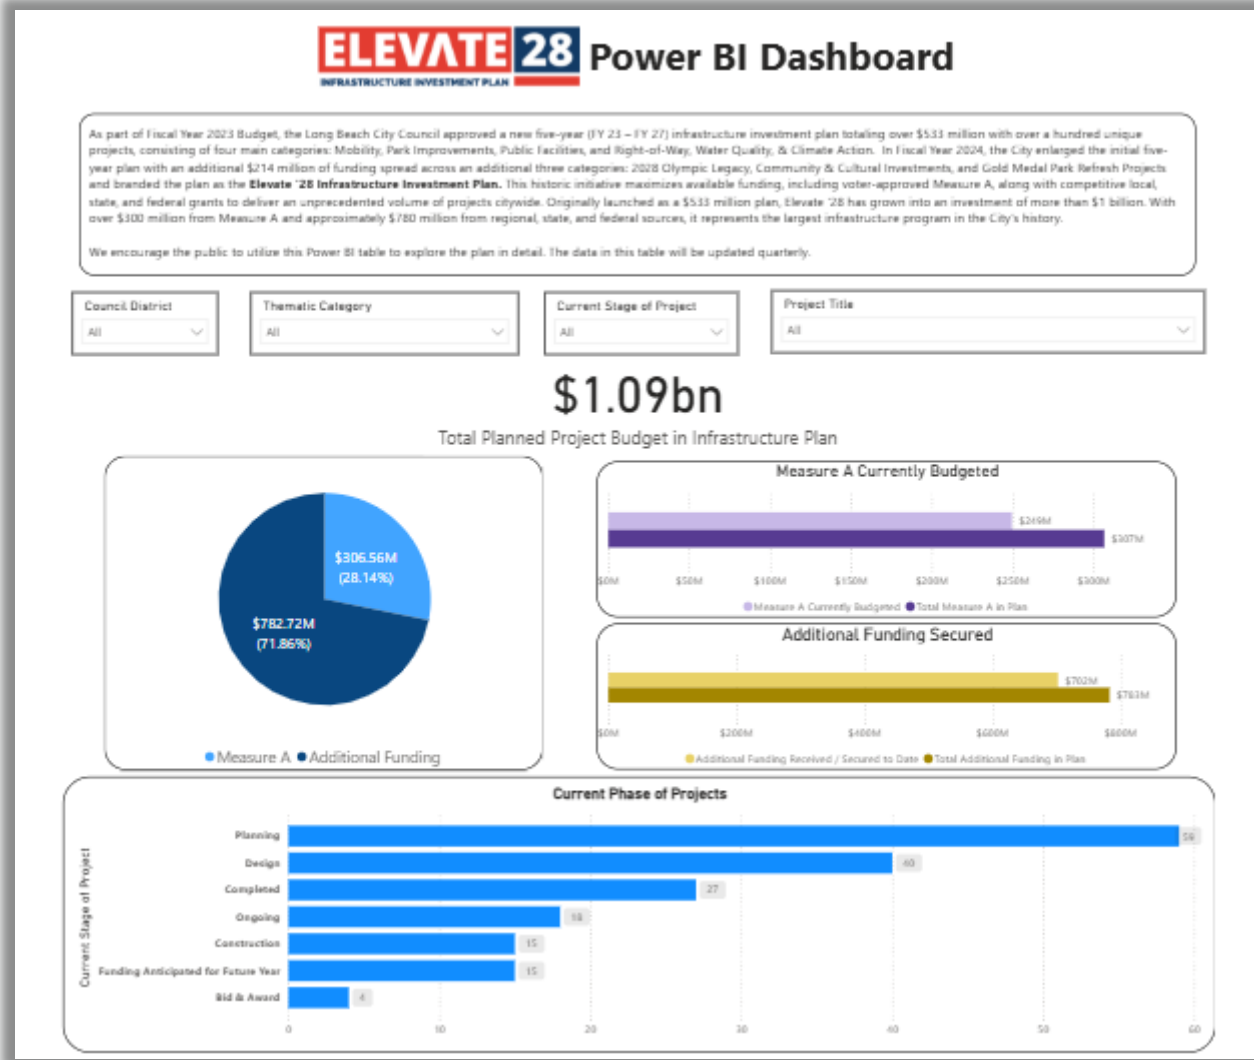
ELEVATE 28
INFRASTRUCTURE INVESTMENT PLAN
Power BI Dashboard

As part of Fiscal Year 2023 Budget, the Long Beach City Council approved a new five-year (FY 23 – FY 27) infrastructure investment plan totaling over $533 million with over a hundred unique projects, consisting of four main categories: Mobility, Park Improvements, Public Facilities, and Right-of-Way, Water Quality, & Climate Action. In Fiscal Year 2024, the City enlarged the initial five-year plan with an additional $214 million of funding spread across an additional three categories: 2028 Olympic Legacy, Community & Cultural Investments, and Gold Medal Park Refresh Projects and branded the plan as the **Elevate '28 Infrastructure Investment Plan.** This historic initiative maximizes available funding, including voter-approved Measure A, along with competitive local, state, and federal grants to deliver an unprecedented volume of projects citywide. Originally launched as a $533 million plan, Elevate '28 has grown into an investment of more than $1 billion. With over $300 million from Measure A and approximately $780 million from regional, state, and federal sources, it represents the largest infrastructure program in the City's history.

We encourage the public to utilize this Power BI table to explore the plan in detail. The data in this table will be updated quarterly.

Council District
All

Thematic Category
All

Current Stage of Project
All

Project Title
All

$1.09bn
Total Planned Project Budget in Infrastructure Plan

$306.56M
(28.14%)
$782.72M
(71.86%)
Measure A Additional Funding

Measure A Currently Budgeted
$249M
$307M
$0M $50M $100M $150M $200M $250M $300M
Measure A Currently Budgeted Total Measure A in Plan

Additional Funding Secured
$702M
$783M
$0M $200M $400M $600M $800M
Additional Funding Received / Secured to Date Total Additional Funding in Plan

Current Phase of Projects
Current Stage of Project
Planning 59
Design 40
Completed 27
Ongoing 18
Construction 15
Funding Anticipated for Future Year 15
Bid & Award 4
0 10 20 30 40 50 60